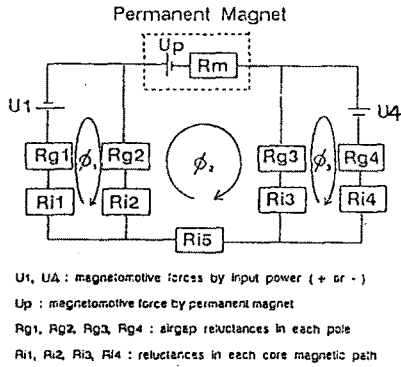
Permanent Magnet

Up

Rm

U1

U4

Rg1

$\phi_1$

Rg2

$\phi_2$

Rg3

$\phi_3$

Rg4

Ri1

Ri2

Ri3

Ri4

Ri5

U1, U4 : magnetomotive forces by input power ( + or - )

Up : magnetomotive force by permanent magnet

Rg1, Rg2, Rg3, Rg4 : airgap reluctances in each pole

Ri1, Ri2, Ri3, Ri4 : reluctances in each core magnetic path